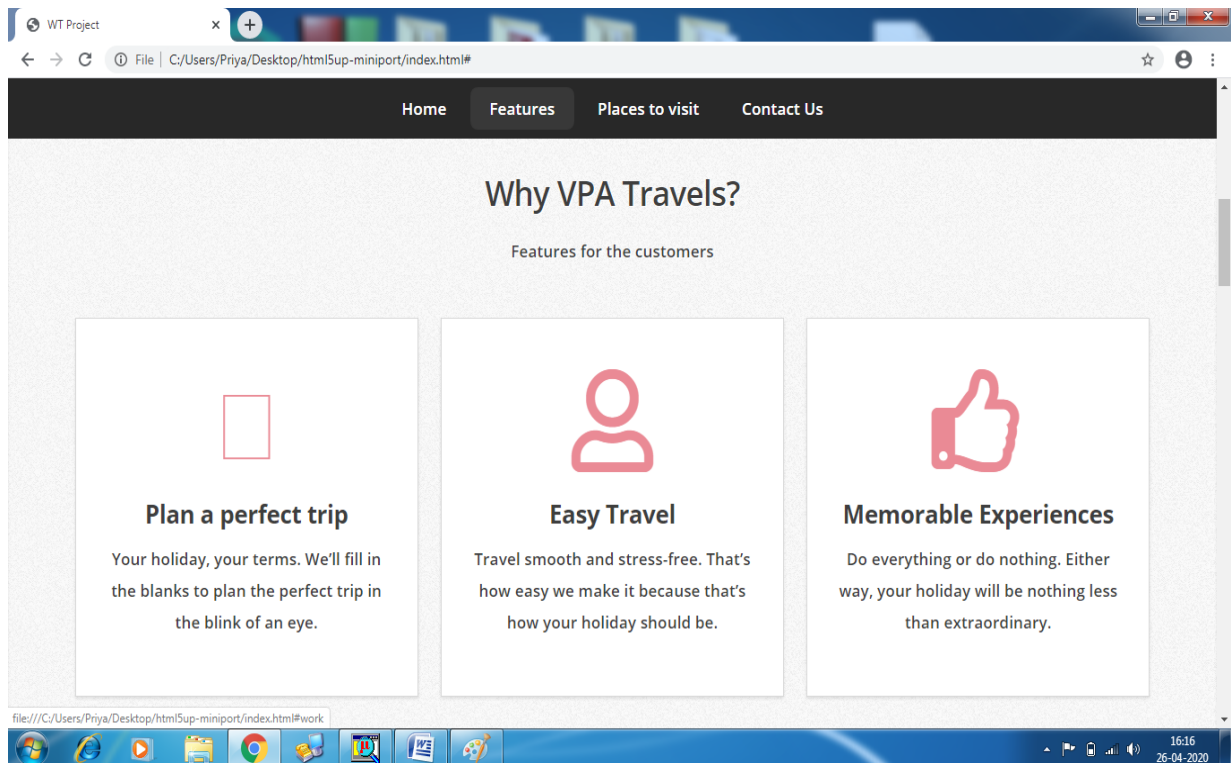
WT Project
File | C:/Users/Priya/Desktop/html5up-miniport/index.html#

Home Features Places to visit Contact Us

Why VPA Travels?

Features for the customers

Plan a perfect trip

Your holiday, your terms. We'll fill in the blanks to plan the perfect trip in the blink of an eye.

Easy Travel

Travel smooth and stress-free. That's how easy we make it because that's how your holiday should be.

Memorable Experiences

Do everything or do nothing. Either way, your holiday will be nothing less than extraordinary.

file:///C:/Users/Priya/Desktop/html5up-miniport/index.html#work

16:16
26-04-2020